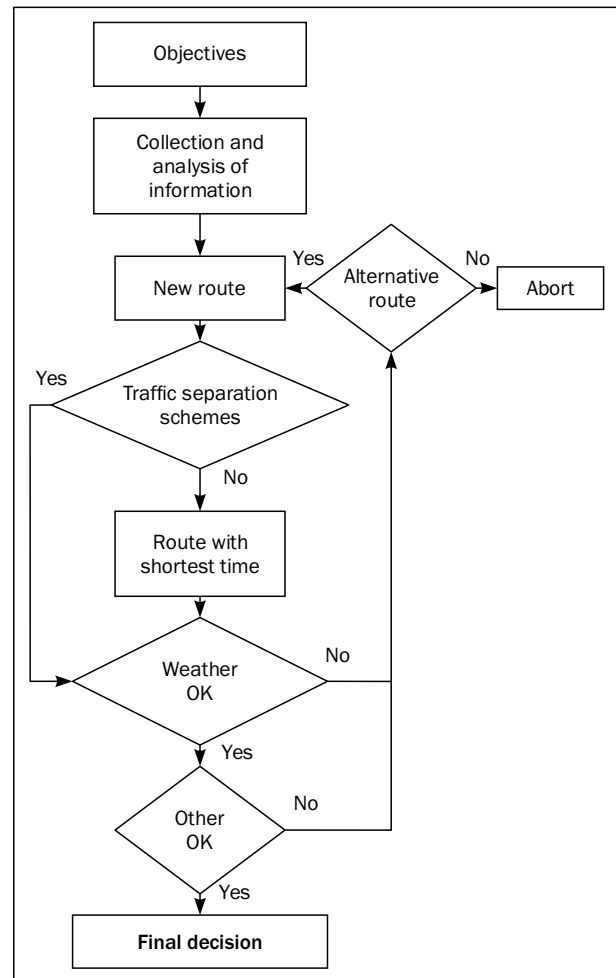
Objectives

Collection and analysis of information

Yes

Alternative route

No

New route

Abort

Yes

Traffic separation schemes

No

Route with shortest time

No

Weather OK

Yes

No

Other OK

Yes

Final decision